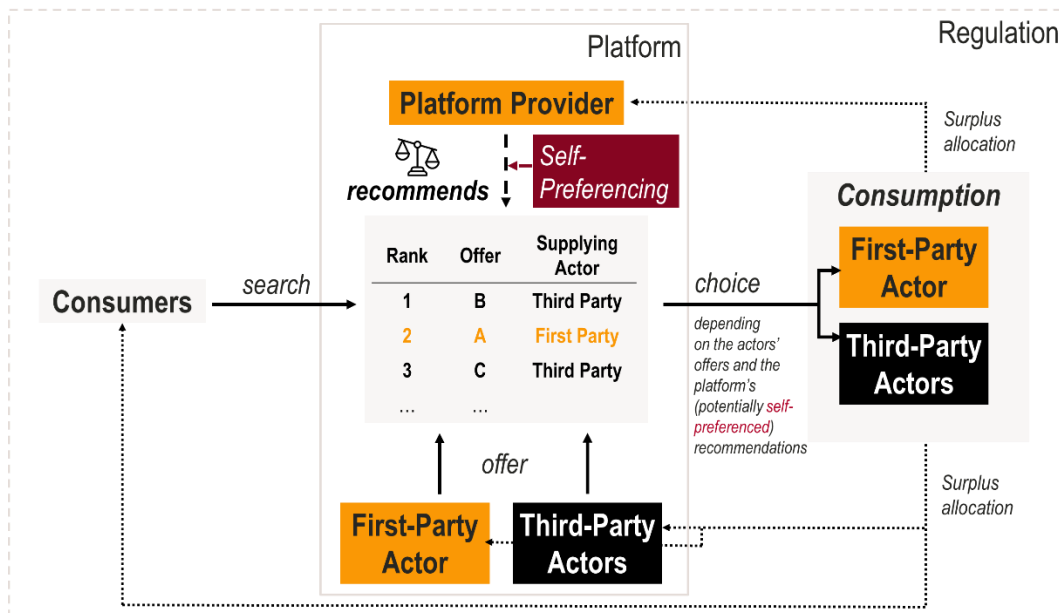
Regulation

Platform

Platform Provider

Surplus allocation

recommends

Self-Preferencing

Consumption

| Rank | Offer | Supplying Actor |
|---|---|---|
| 1 | B | Third Party |
| 2 | A | First Party |
| 3 | C | Third Party |
| … | … | |

First-Party Actor

Consumers

search

choice

depending on the actors' offers and the platform's (potentially self-preferenced) recommendations

Third-Party Actors

offer

Surplus allocation

First-Party Actor

Third-Party Actors